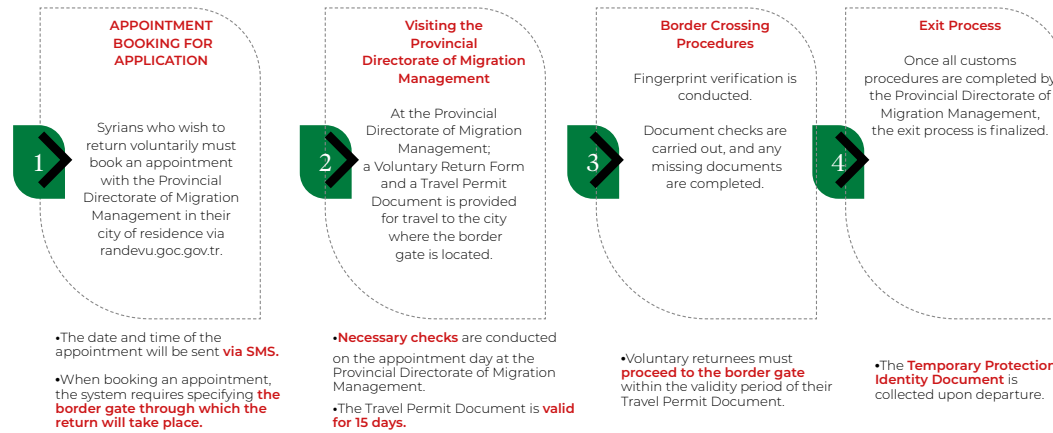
APPOINTMENT BOOKING FOR APPLICATION

1

Syrians who wish to return voluntarily must book an appointment with the Provincial Directorate of Migration Management in their city of residence via randevu.goc.gov.tr.

•The date and time of the appointment will be sent via SMS.

•When booking an appointment, the system requires specifying the border gate through which the return will take place.

Visiting the Provincial Directorate of Migration Management

2

At the Provincial Directorate of Migration Management; a Voluntary Return Form and a Travel Permit Document is provided for travel to the city where the border gate is located.

•Necessary checks are conducted on the appointment day at the Provincial Directorate of Migration Management.

•The Travel Permit Document is valid for 15 days.

Border Crossing Procedures

3

Fingerprint verification is conducted.

Document checks are carried out, and any missing documents are completed.

•Voluntary returnees must proceed to the border gate within the validity period of their Travel Permit Document.

Exit Process

4

Once all customs procedures are completed by the Provincial Directorate of Migration Management, the exit process is finalized.

•The Temporary Protection Identity Document is collected upon departure.